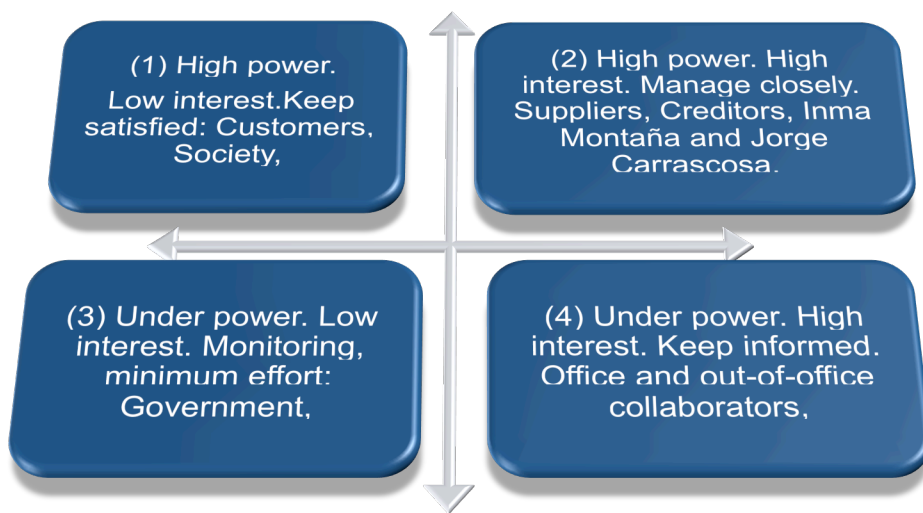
(1) High power.
Low interest.Keep satisfied: Customers, Society,

(2) High power. High interest. Manage closely. Suppliers, Creditors, Inma Montaña and Jorge Carrascosa.

(3) Under power. Low interest. Monitoring, minimum effort: Government,

(4) Under power. High interest. Keep informed. Office and out-of-office collaborators,